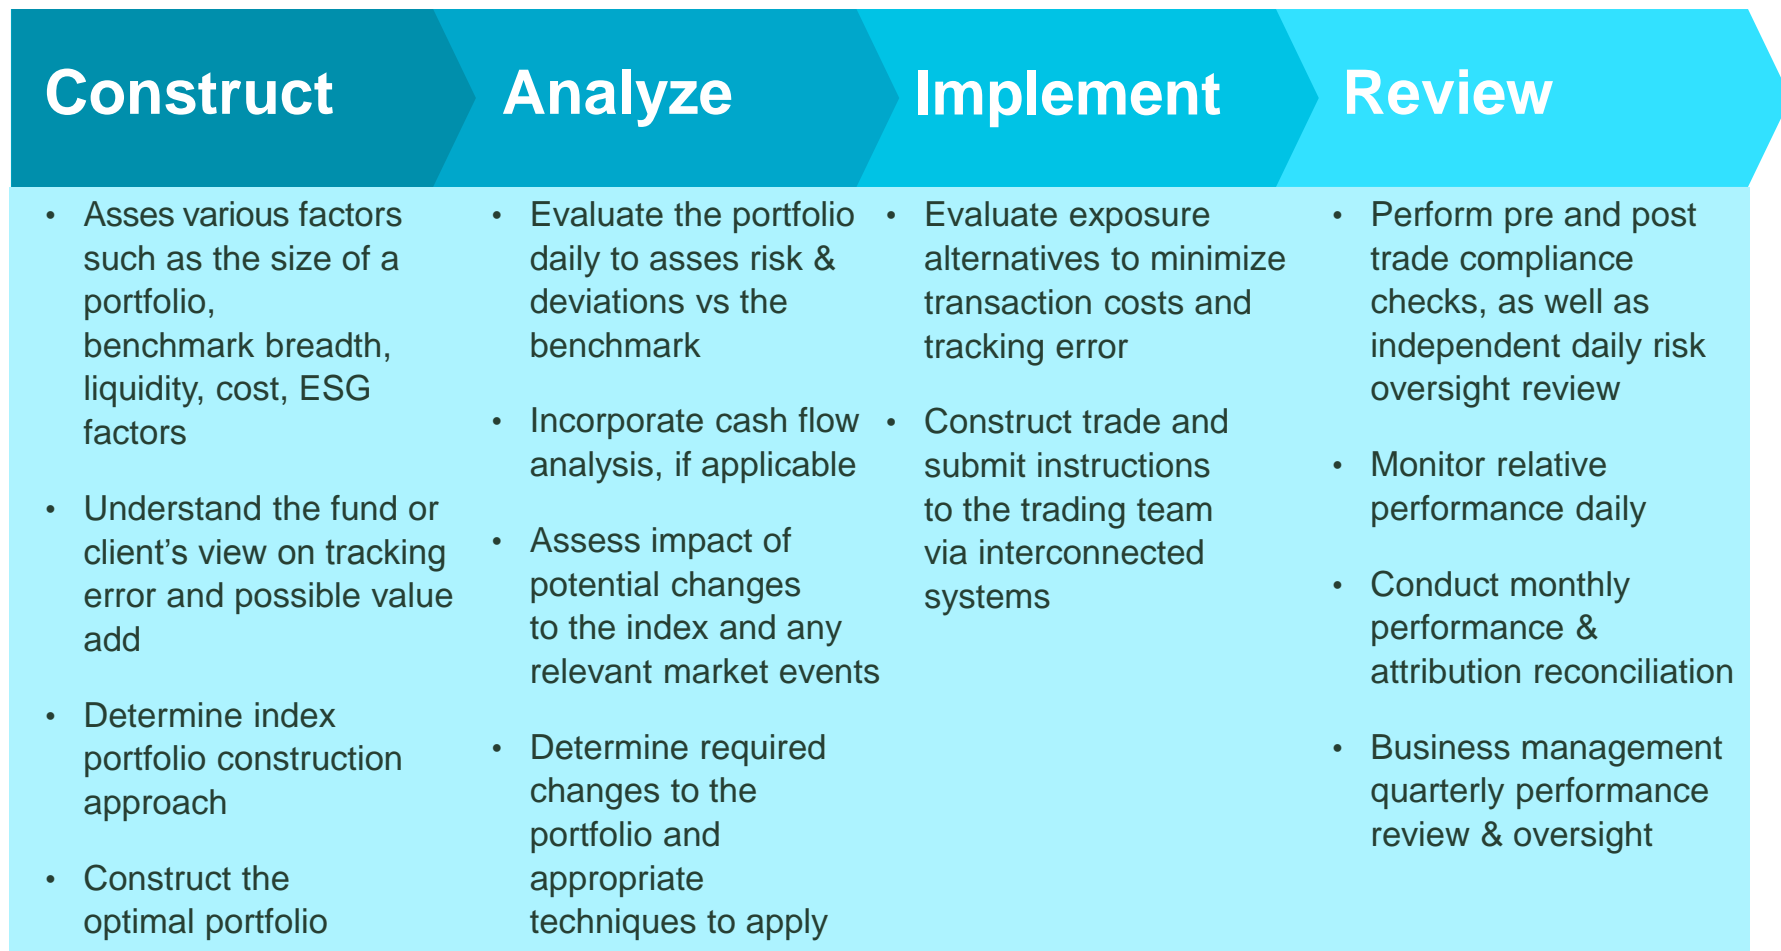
Construct

- Asses various factors such as the size of a portfolio, benchmark breadth, liquidity, cost, ESG factors
- Understand the fund or client's view on tracking error and possible value add
- Determine index portfolio construction approach
- Construct the optimal portfolio

Analyze

- Evaluate the portfolio daily to asses risk & deviations vs the benchmark
- Incorporate cash flow analysis, if applicable
- Assess impact of potential changes to the index and any relevant market events
- Determine required changes to the portfolio and appropriate techniques to apply

Implement

- Evaluate exposure alternatives to minimize transaction costs and tracking error
- Construct trade and submit instructions to the trading team via interconnected systems

Review

- Perform pre and post trade compliance checks, as well as independent daily risk oversight review
- Monitor relative performance daily
- Conduct monthly performance & attribution reconciliation
- Business management quarterly performance review & oversight